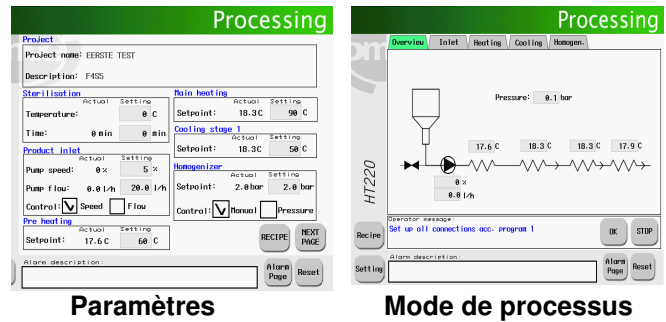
Processing

Project
Project name: EERSTE TEST
Description: F4S5

Sterilisation
Actual Setting
Temperature: 0 C
Time: 0 min 0 min

Product inlet
Actual Setting
Pump speed: 0 % 5 %
Pump flow: 0.0 l/h 20.0 l/h
Control: Speed Flow

Pre heating
Actual Setting
Setpoint: 17.6 C 60 C

Main heating
Actual Setting
Setpoint: 18.3 C 90 C

Cooling stage 1
Actual Setting
Setpoint: 18.3 C 50 C

Homogenizer
Actual Setting
Setpoint: 2.0 bar 2.0 bar
Control: Manual Pressure

RECIPE
NEXT PAGE

Alarm description:
Alarm Page
Reset

Paramètres

Processing

Overview Inlet Heating Cooling Homogen.

Pressure: 0.1 bar

17.6 C 18.3 C 18.3 C 17.9 C

0 %
0.0 l/h

HT220

Operator message:
Set up all connections acc. program 1

Recipe
OK
STOP

Setting
Alarm description:
Alarm Page
Reset

Mode de processus